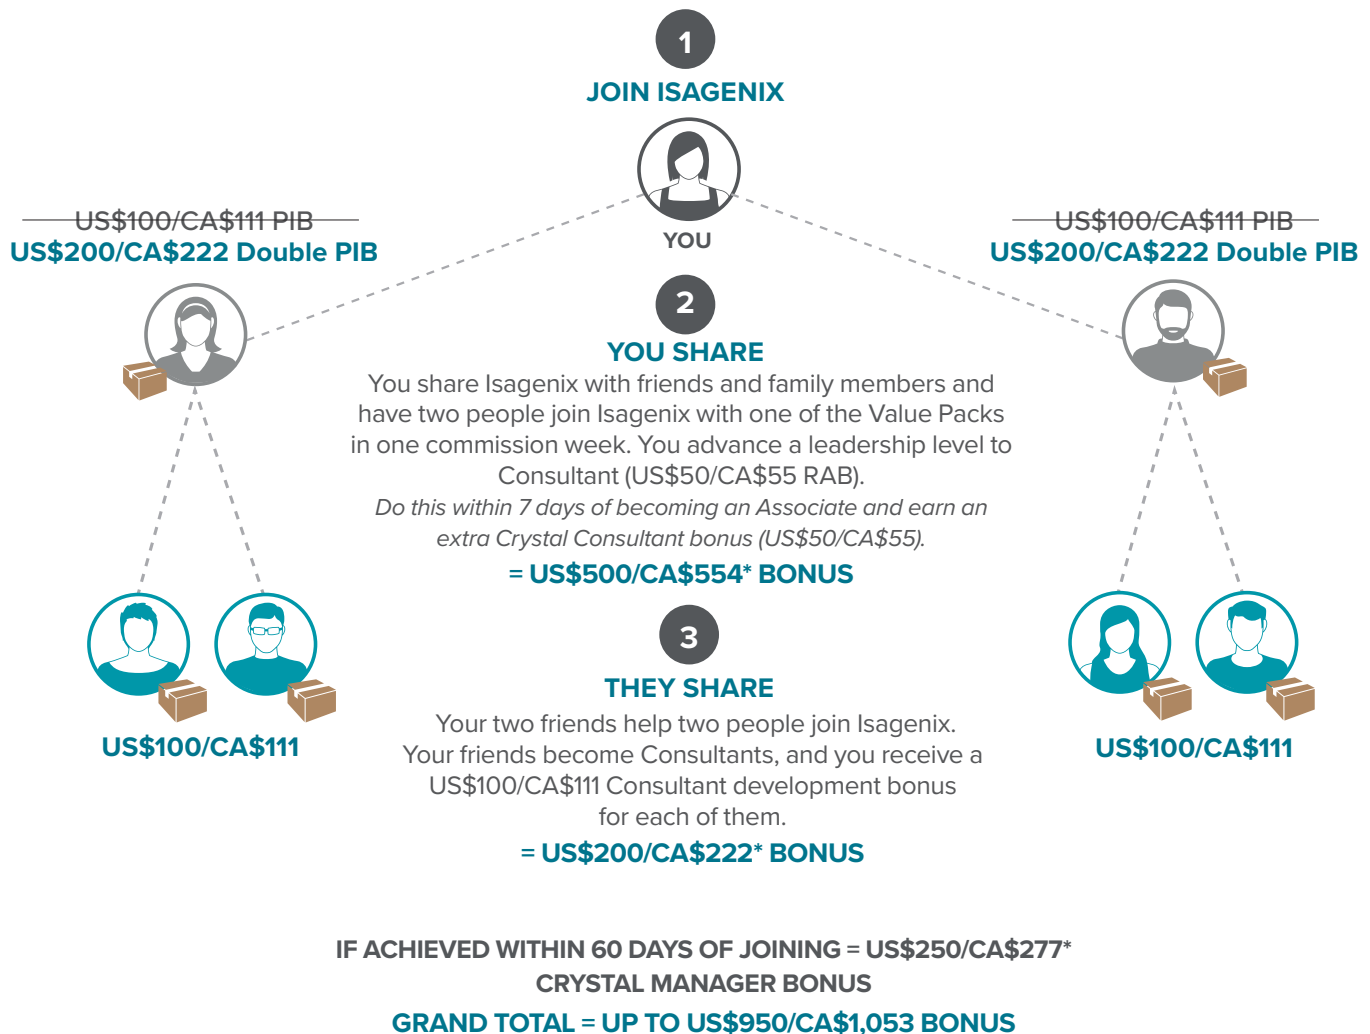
1

JOIN ISAGENIX

YOU

~~US$100/CA$111 PIB~~
US$200/CA$222 Double PIB

~~US$100/CA$111 PIB~~
US$200/CA$222 Double PIB

2

YOU SHARE

You share Isagenix with friends and family members and have two people join Isagenix with one of the Value Packs in one commission week. You advance a leadership level to Consultant (US$50/CA$55 RAB).

*Do this within 7 days of becoming an Associate and earn an extra Crystal Consultant bonus (US$50/CA$55).*

= US$500/CA$554* BONUS

US$100/CA$111

3

THEY SHARE

Your two friends help two people join Isagenix. Your friends become Consultants, and you receive a US$100/CA$111 Consultant development bonus for each of them.

= US$200/CA$222* BONUS

US$100/CA$111

IF ACHIEVED WITHIN 60 DAYS OF JOINING = US$250/CA$277* CRYSTAL MANAGER BONUS

GRAND TOTAL = UP TO US$950/CA$1,053 BONUS